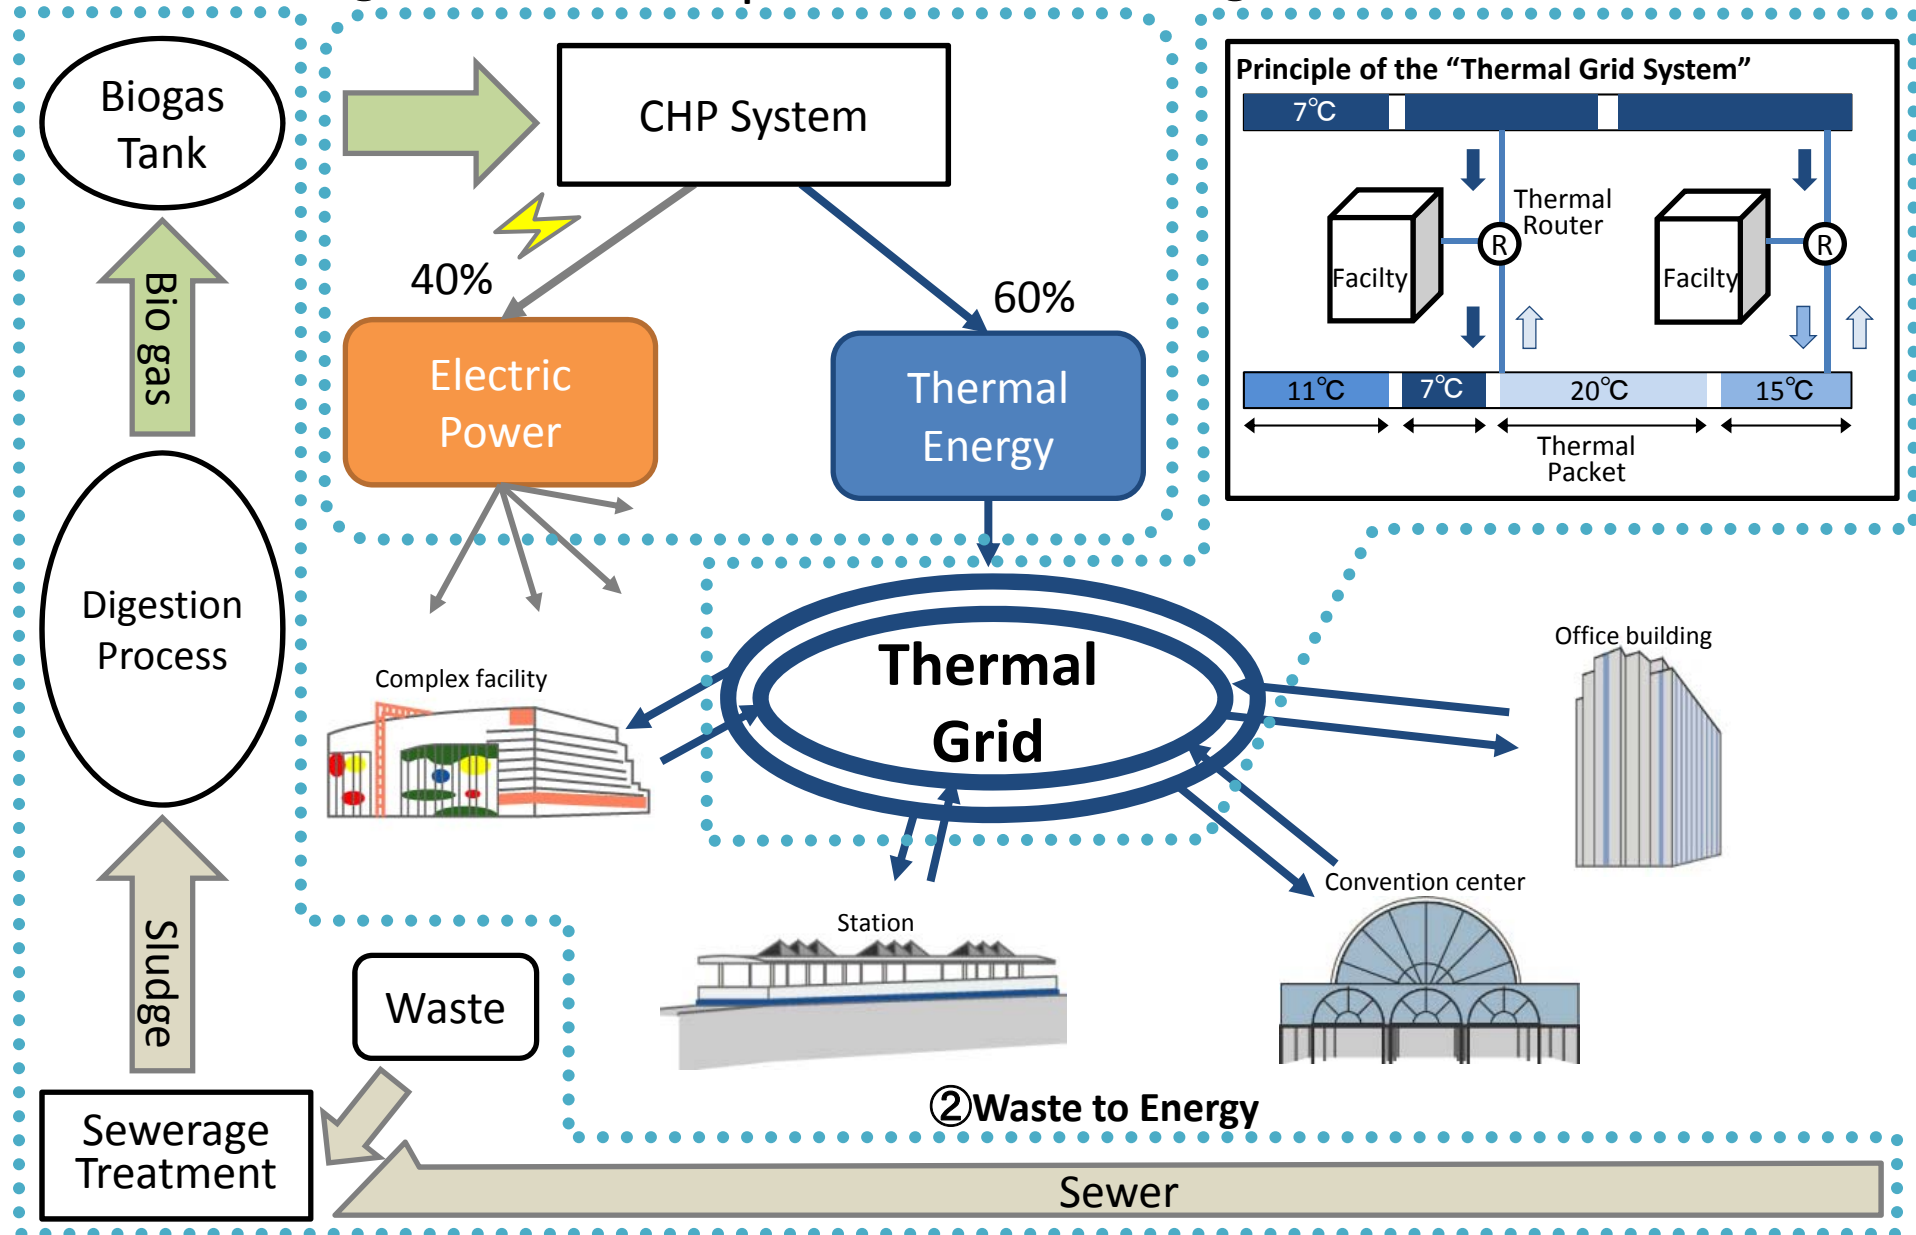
Biogas Tank

Bio gas

Digestion Process

Sludge

Sewerage Treatment

Waste

CHP System

40%

60%

Electric Power

Thermal Energy

Principle of the “Thermal Grid System”

7℃

Thermal Router

Facilty

R

Facilty

R

11℃

7℃

20℃

15℃

Thermal Packet

Thermal Grid

Complex facility

Office building

Station

Convention center

②Waste to Energy

Sewer